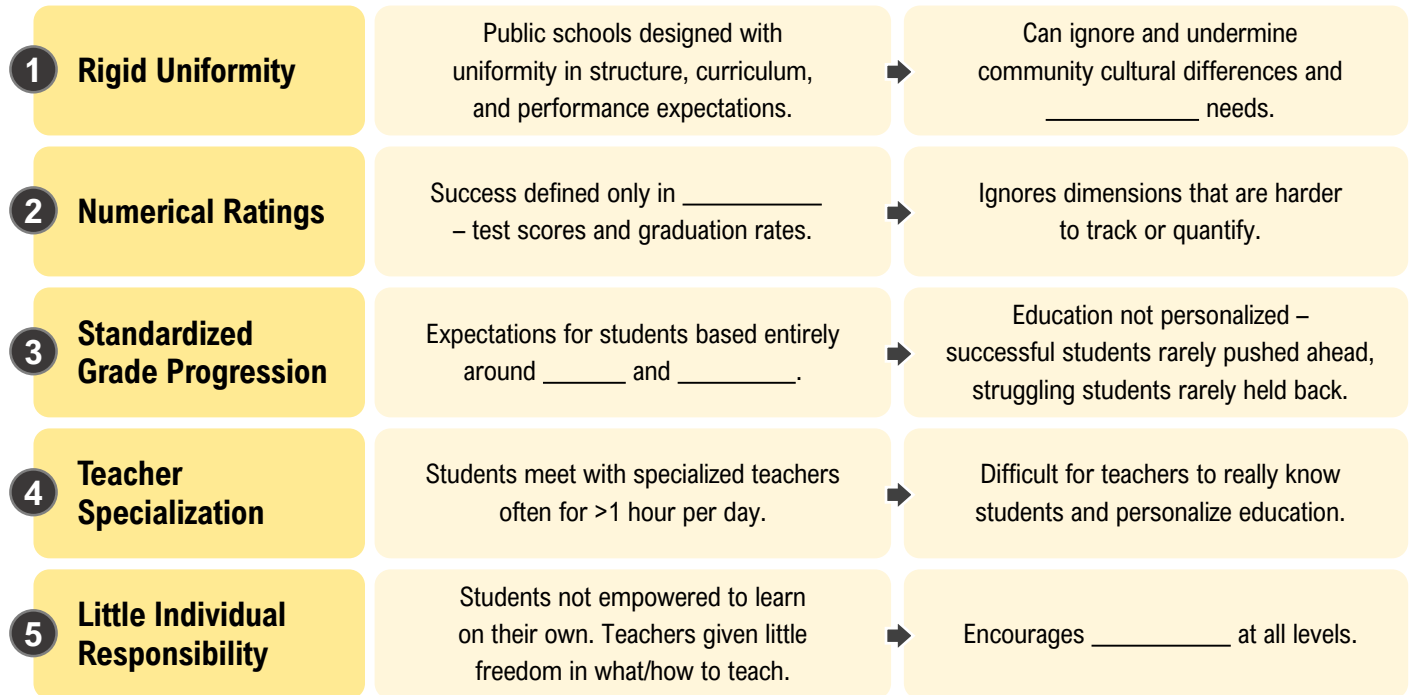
1 Rigid Uniformity

Public schools designed with uniformity in structure, curriculum, and performance expectations.

Can ignore and undermine community cultural differences and __________ needs.

2 Numerical Ratings

Success defined only in __________ – test scores and graduation rates.

Ignores dimensions that are harder to track or quantify.

3 Standardized Grade Progression

Expectations for students based entirely around ______ and ________.

Education not personalized – successful students rarely pushed ahead, struggling students rarely held back.

4 Teacher Specialization

Students meet with specialized teachers often for >1 hour per day.

Difficult for teachers to really know students and personalize education.

5 Little Individual Responsibility

Students not empowered to learn on their own. Teachers given little freedom in what/how to teach.

Encourages __________ at all levels.